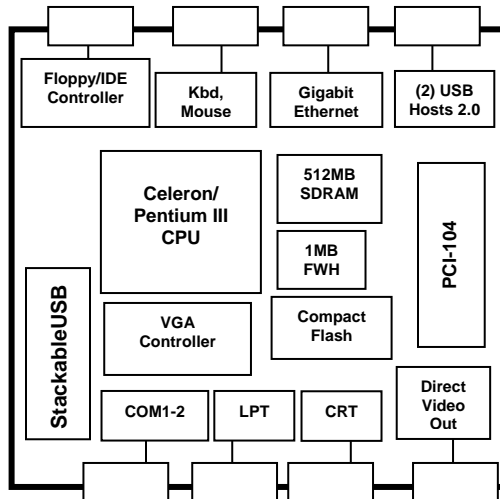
Floppy/IDE Controller

Kbd, Mouse

Gigabit Ethernet

(2) USB Hosts 2.0

Celeron/ Pentium III CPU

512MB SDRAM

1MB FWH

PCI-104

StackableUSB

VGA Controller

Compact Flash

COM1-2

LPT

CRT

Direct Video Out